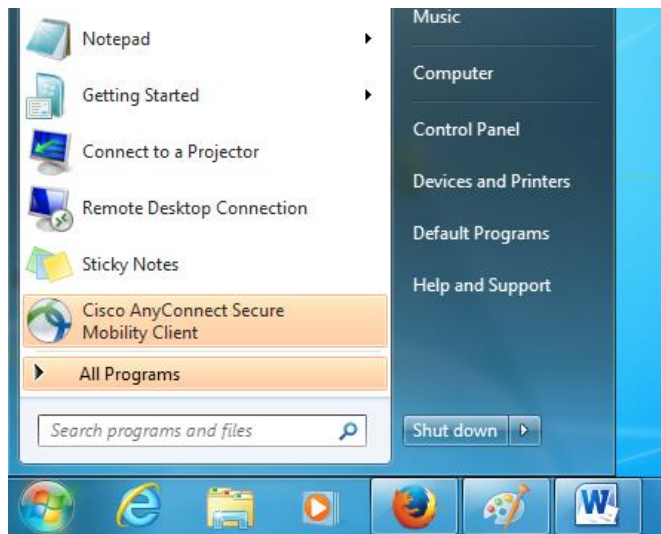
Notepad
Getting Started
Connect to a Projector
Remote Desktop Connection
Sticky Notes
Cisco AnyConnect Secure Mobility Client
All Programs
Search programs and files

Music
Computer
Control Panel
Devices and Printers
Default Programs
Help and Support
Shut down